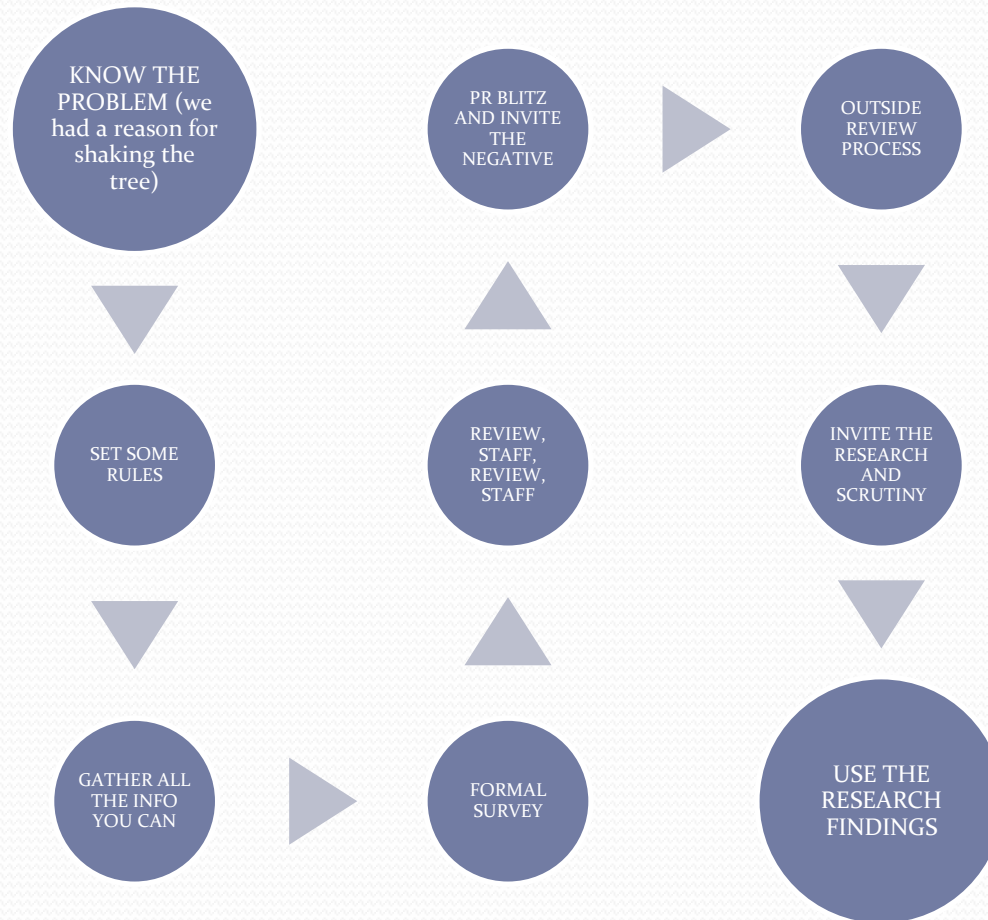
KNOW THE PROBLEM (we had a reason for shaking the tree)

SET SOME RULES

GATHER ALL THE INFO YOU CAN

FORMAL SURVEY

REVIEW, STAFF, REVIEW, STAFF

PR BLITZ AND INVITE THE NEGATIVE

OUTSIDE REVIEW PROCESS

INVITE THE RESEARCH AND SCRUTINY

USE THE RESEARCH FINDINGS